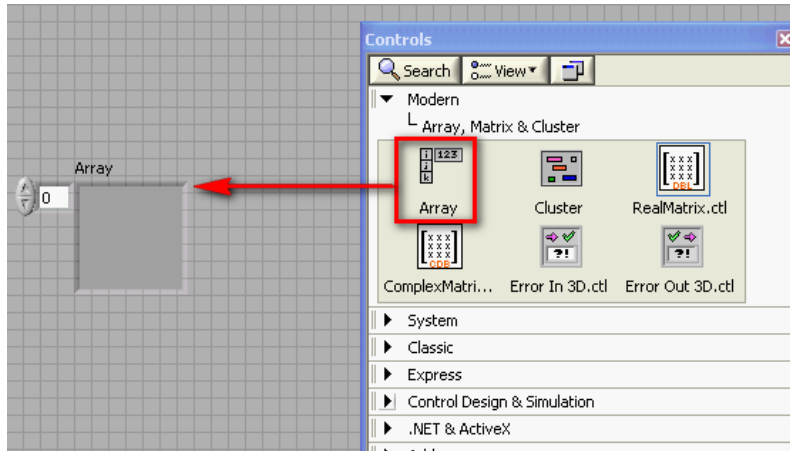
Array

0

Controls

Search View

Modern

Array, Matrix & Cluster

123

Array

Cluster

RealMatrix.ctl

ComplexMatri...

Error In 3D.ctl

Error Out 3D.ctl

System

Classic

Express

Control Design & Simulation

.NET & ActiveX